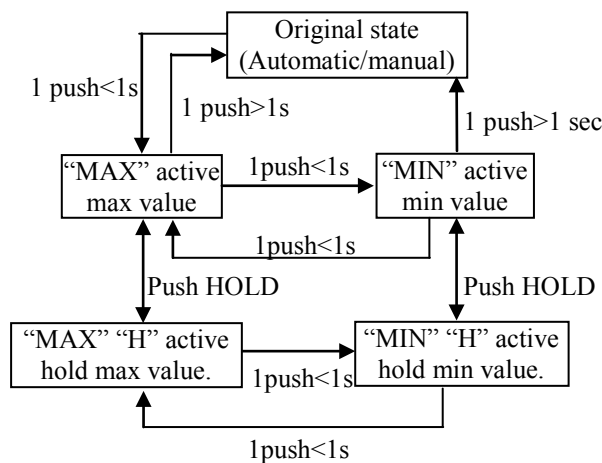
Original state
(Automatic/manual)

1 push<1s

1 push>1s

1 push>1 sec

“MAX” active
max value

1push<1s

“MIN” active
min value

1push<1s

Push HOLD

Push HOLD

“MAX” “H” active
hold max value.

1push<1s

“MIN” “H” active
hold min value.

1push<1s